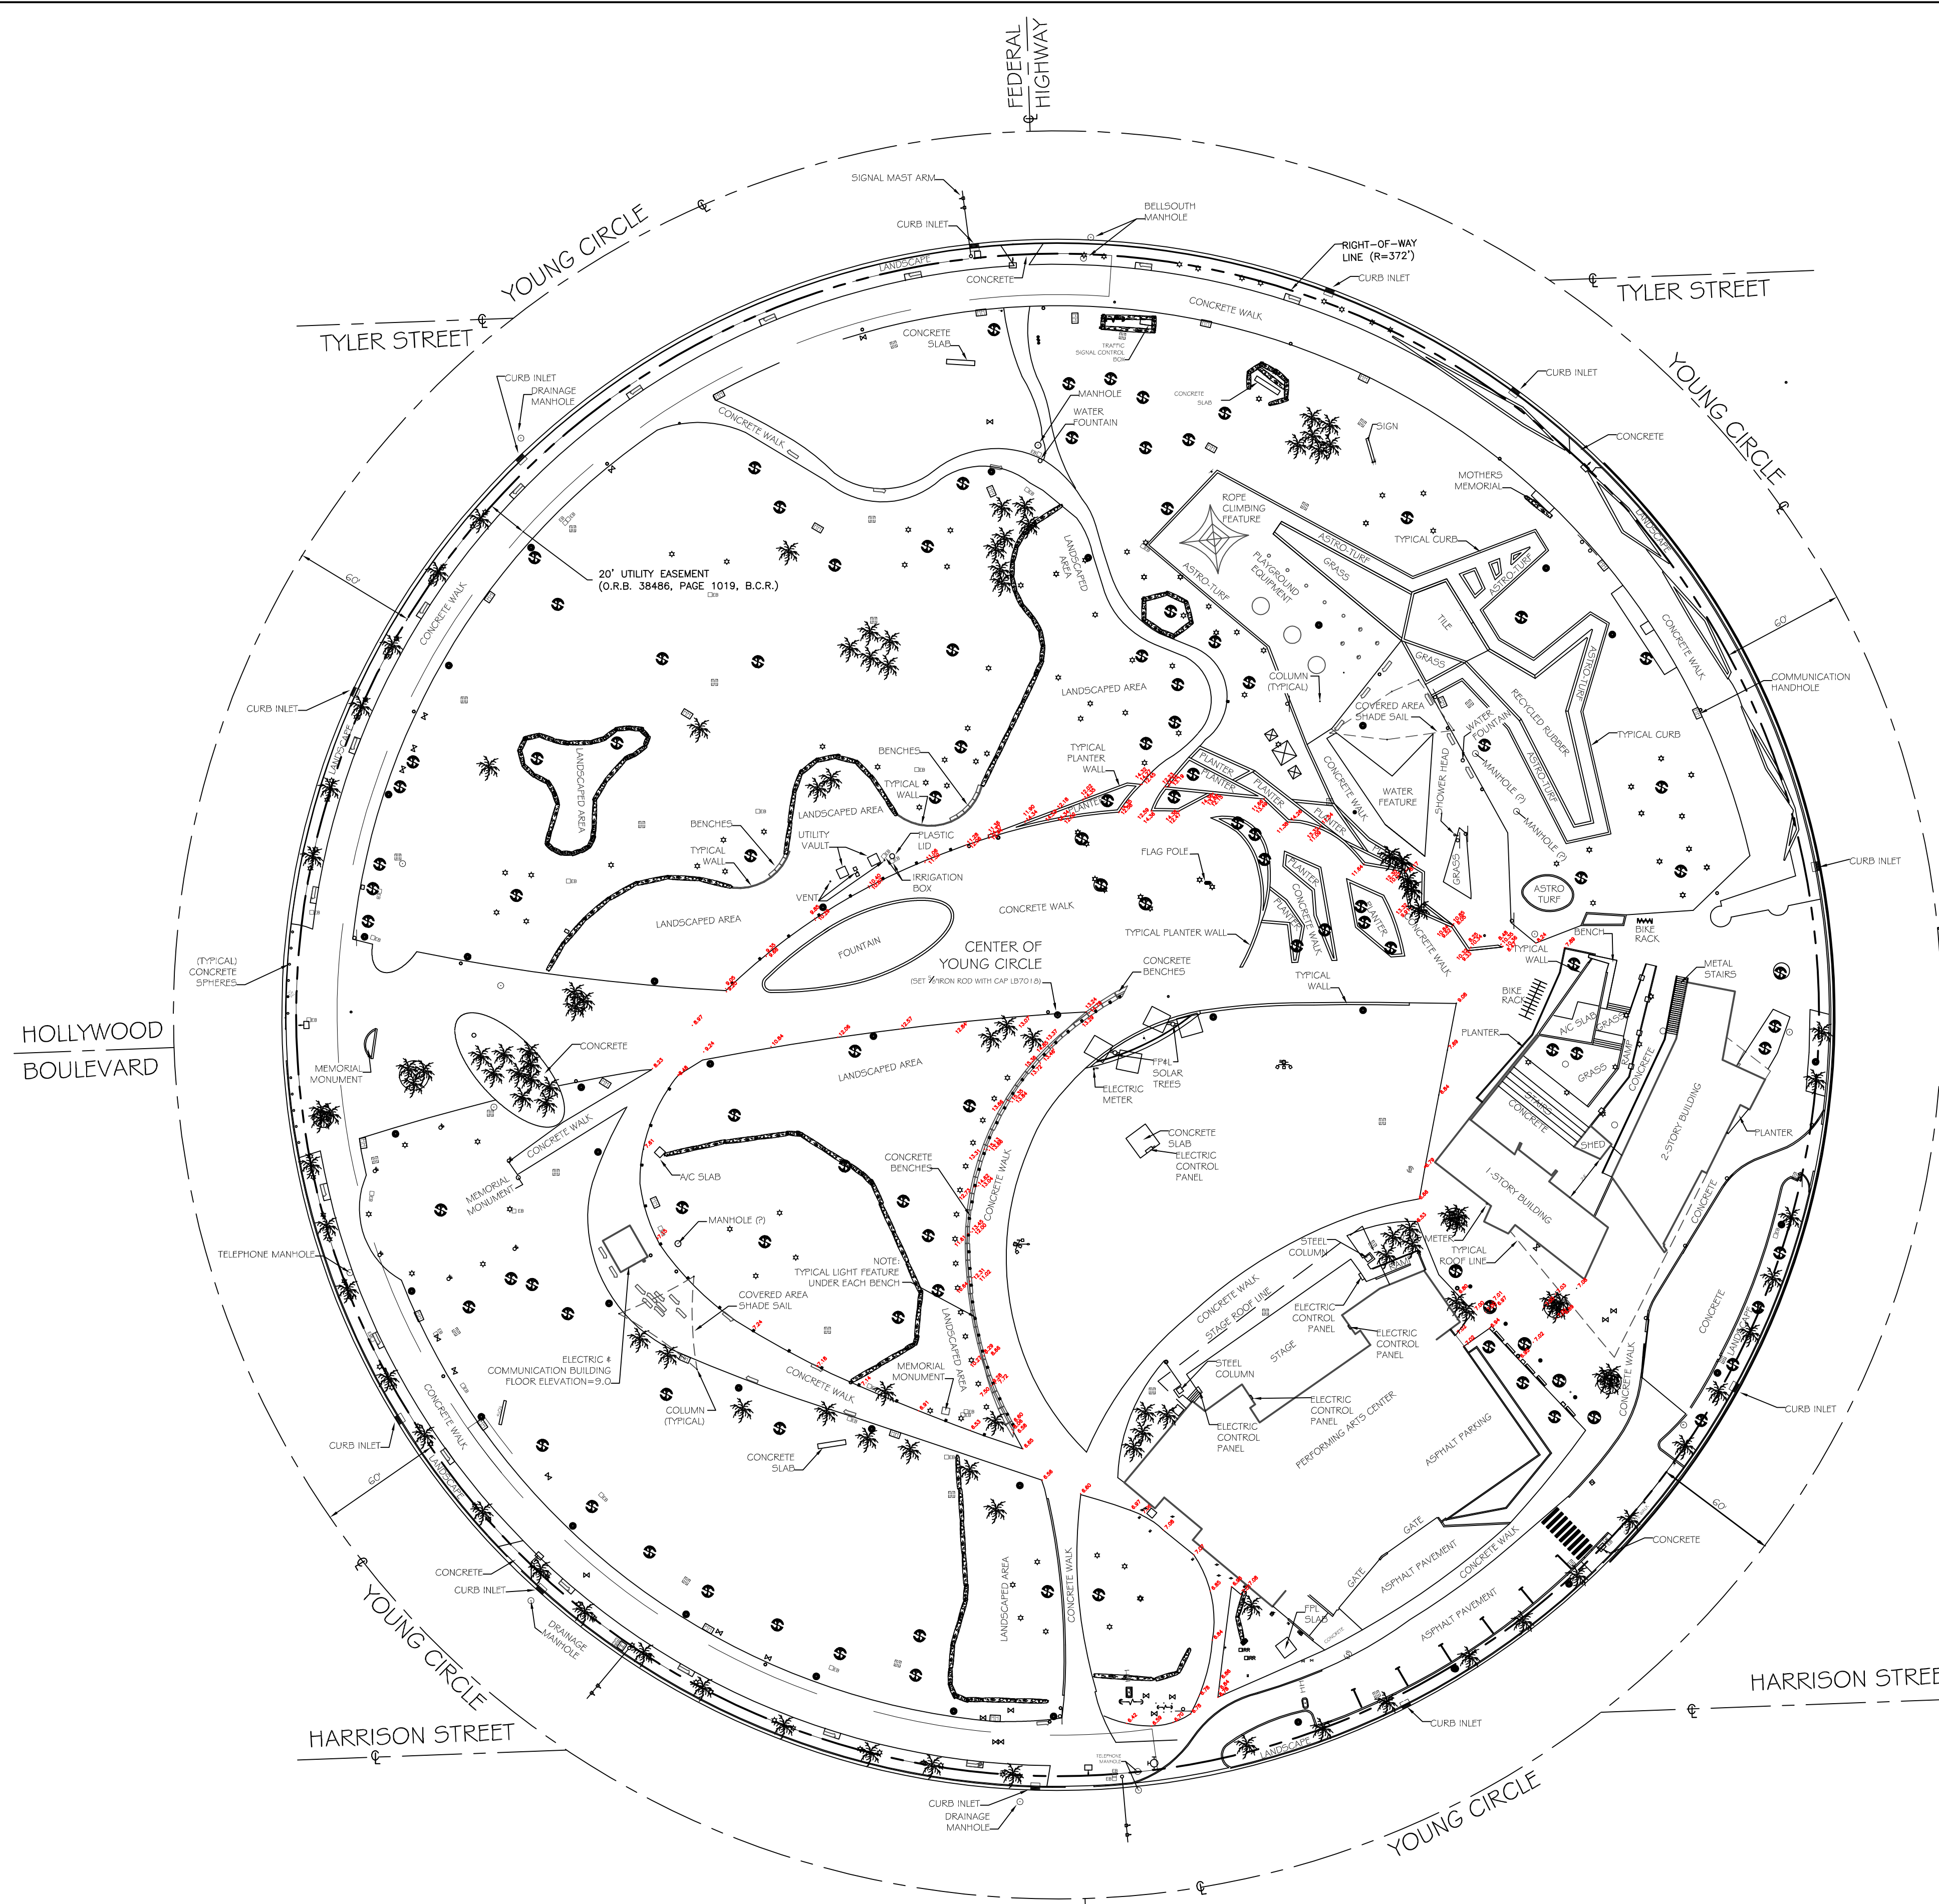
FEDERAL HIGHWAY

YOUNG CIRCLE

TYLER STREET

SIGNAL MAST ARM

CURB INLET

BELLSOUTH MANHOLE

RIGHT-OF-WAY LINE (R=372')

CURB INLET

LANDSCAPE

CONCRETE

CONCRETE WALK

TYLER STREET

YOUNG CIRCLE

CONCRETE SLAB

TRAFFIC SIGNAL CONTROL BOX

CURB INLET

DRAINAGE MANHOLE

MANHOLE

WATER FOUNTAIN

CONCRETE SLAB

SIGN

CURB INLET

CONCRETE

CONCRETE WALK

MOTHERS MEMORIAL

ROPE CLIMBING FEATURE

ASTRO-TURF

GRASS

TYPICAL CURB

LANDSCAPED AREA

PLAYGROUND EQUIPMENT

ASTRO-TURF

20' UTILITY EASEMENT (O.R.B. 38486, PAGE 1019, B.C.R.)

60'

CONCRETE WALK

TILE

GRASS

ASTRO-TURF

CONCRETE WALK

60'

COMMUNICATION HANDHOLE

COLUMN (TYPICAL)

LANDSCAPED AREA

COVERED AREA SHADE SAIL

WATER FOUNTAIN

RECYCLED RUBBER

ASTRO-TURF

TYPICAL CURB

CURB INLET

LANDSCAPED AREA

BENCHES

TYPICAL PLANTER WALL

TYPICAL WALL

PLANTER

PLANTER

PLANTER

CONCRETE WALK

WATER FEATURE

SHOWER HEAD

MANHOLE (?)

MANHOLE (?)

LANDSCAPED AREA

BENCHES

TYPICAL WALL

UTILITY VAULT

PLASTIC LID

IRRIGATION BOX

FLAG POLE

GRASS

ASTRO TURF

CURB INLET

VENT

LANDSCAPED AREA

FOUNTAIN

CONCRETE WALK

PLANTER

CONCRETE WALK

PLANTER

PLANTER

CONCRETE WALK

TYPICAL WALL

BENCH

BIKE RACK

TYPICAL PLANTER WALL

(TYPICAL) CONCRETE SPHERES

CENTER OF YOUNG CIRCLE

(SET IRON ROD WITH CAP LB7018)

CONCRETE BENCHES

TYPICAL WALL

BIKE RACK

METAL STAIRS

HOLLYWOOD BOULEVARD

MEMORIAL MONUMENT

CONCRETE

LANDSCAPED AREA

FP&L SOLAR TREES

ELECTRIC METER

PLANTER

A/C SLAB

GRASS

GRASS

RAMP

CONCRETE

CONCRETE

STAIRS

SHED

2-STORY BUILDING

PLANTER

CONCRETE WALK

MEMORIAL MONUMENT

A/C SLAB

CONCRETE BENCHES

CONCRETE WALK

CONCRETE SLAB

ELECTRIC CONTROL PANEL

1-STORY BUILDING

CONCRETE

TELEPHONE MANHOLE

MANHOLE (?)

NOTE: TYPICAL LIGHT FEATURE UNDER EACH BENCH

COVERED AREA SHADE SAIL

STEEL COLUMN

METER

TYPICAL ROOF LINE

CONCRETE

CONCRETE WALK

STAGE ROOF LINE

ELECTRIC CONTROL PANEL

ELECTRIC CONTROL PANEL

STAGE

STEEL COLUMN

ELECTRIC & COMMUNICATION BUILDING FLOOR ELEVATION=9.0

MEMORIAL MONUMENT

LANDSCAPED AREA

CONCRETE WALK

COLUMN (TYPICAL)

ELECTRIC CONTROL PANEL

ELECTRIC CONTROL PANEL

PERFORMING ARTS CENTER

ASPHALT PARKING

LANDSCAPE

CONCRETE WALK

CURB INLET

CURB INLET

CONCRETE WALK

60'

LANDSCAPE

CONCRETE SLAB

60'

CONCRETE

GATE

CONCRETE WALK

ASPHALT PAVEMENT

GATE

CONCRETE

CURB INLET

YOUNG CIRCLE

DRAINAGE MANHOLE

LANDSCAPED AREA

CONCRETE WALK

FPL SLAB

CONCRETE

ASPHALT PAVEMENT

HARRISON STREET

HARRISON STREET

CURB INLET

LANDSCAPE

TELEPHONE MANHOLE

CURB INLET

DRAINAGE MANHOLE

YOUNG CIRCLE